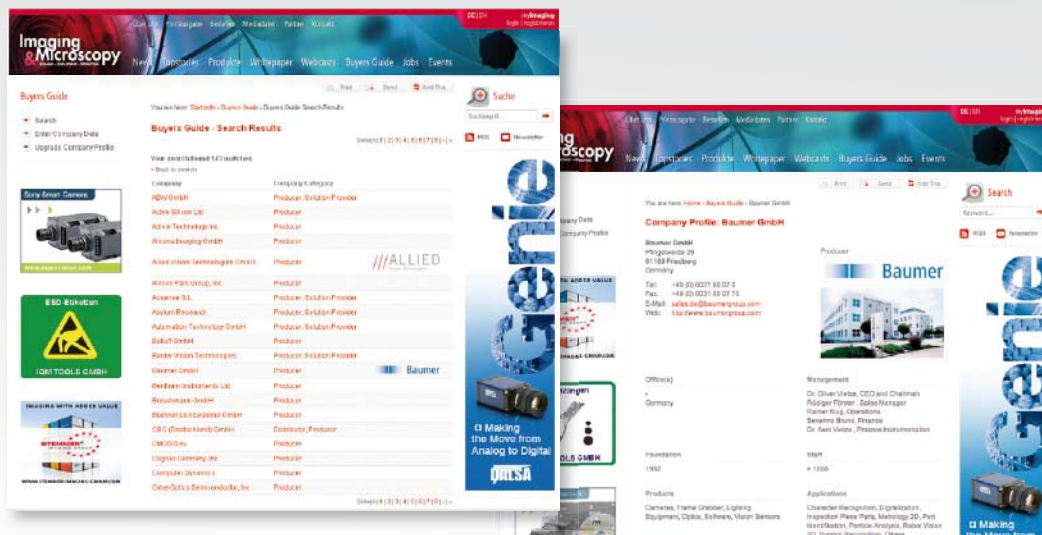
Imaging & Microscopy

Über Uns Fachausgabe Bestellen Mediadaten Partner Kontakt

DE | EN

myImaging Login | registrieren

News Topstories Produkte Whitepaper Webcasts Buyers Guide Jobs Events

Buyers Guide

Search

Enter Company Data

Upgrade Company Profile

Sony Smart Camera

ESD-Etiketten

IDM TOOLS GMBH

IMAGING WITH ADDED VALUE

STEMMER IMAGING

You are here: Startseite » Buyers Guide » Buyers Guide Search Results

Print Send Add This

Buyers Guide - Search Results

Seite(n) | 1 | 2 | 3 | 4 | 5 | 6 | 7 | 8 | 9 | 10 | › | »

Your search found 143 matches

‹ Back to search

| Company | Company Category |
|---|---|
| ABW GmbH | Producer |
| Active Silicon Ltd | Producer, Solution Provider |
| Adlink Technology Inc. | Producer |
| Allcons Imaging GmbH | Producer |
| Allied Vision Technologies GmbH | Producer |
| Alliance Park Group, Inc. | Producer |
| Assense S.L. | Producer, Solution Provider |
| Asylum Research | Producer, Solution Provider |
| Automation Technology GmbH | Producer, Solution Provider |
| Balluff GmbH | Producer |
| Bardet Vision Technologies | Producer, Solution Provider |
| Baumer GmbH | Producer |
| Bentham Instruments Ltd | Producer |
| Breuckmann GmbH | Producer |
| Büchner Lichtsysteme GmbH | Producer |
| CBC (Deutschland) GmbH | Distributor, Producer |
| CMOSIS nv | Producer |
| Cognex Germany, Inc. | Producer |
| Computer Dynamics | Producer |
| CyberOptics Semiconductor, Inc. | Producer |

ALLIED

Baumer

Seite(n) | 1 | 2 | 3 | 4 | 5 | 6 | 7 | 8 | 9 | 10 | › | »

Suche

Suchbegriff...

RSS Newsletter

Genie

Making the Move from Analog to Digital

DALSA

Imaging & Microscopy

Über Uns Fachausgabe Bestellen Mediadaten Partner Kontakt

DE | EN

myImaging Login | registrieren

News Topstories Produkte Whitepaper Webcasts Buyers Guide Jobs Events

You are here: Home » Buyers Guide » Baumer GmbH

Print Send Add This

Company Profile: Baumer GmbH

Baumer GmbH
Pfingstweide 28
61169 Friedberg
Germany

Tel: +49 (0) 6031 60 07 0
Fax: +49 (0) 6031 60 07 70
E-Mail: sales.de@baumergroup.com
Web: http://www.baumergroup.com

Producer

Baumer

Office(s)
Germany

Management
Dr. Oliver Vietze, CEO and Chairman
Rüdiger Förster , Sales Manager
Rainer Krug, Operations
Severino Bruno, Finance
Dr. Axel Vietze, Process Instrumentation

Foundation
1952

Staff
> 1000

Products
Cameras, Frame Grabber, Lighting Equipment, Optics, Software, Vision Sensors

Applications
Character Recognition, Digitalization, Inspection Plane Parts, Metrology 2D, Part Identification, Particle Analysis, Robot Vision

Search

Keyword...

RSS Newsletter

Genie

Making